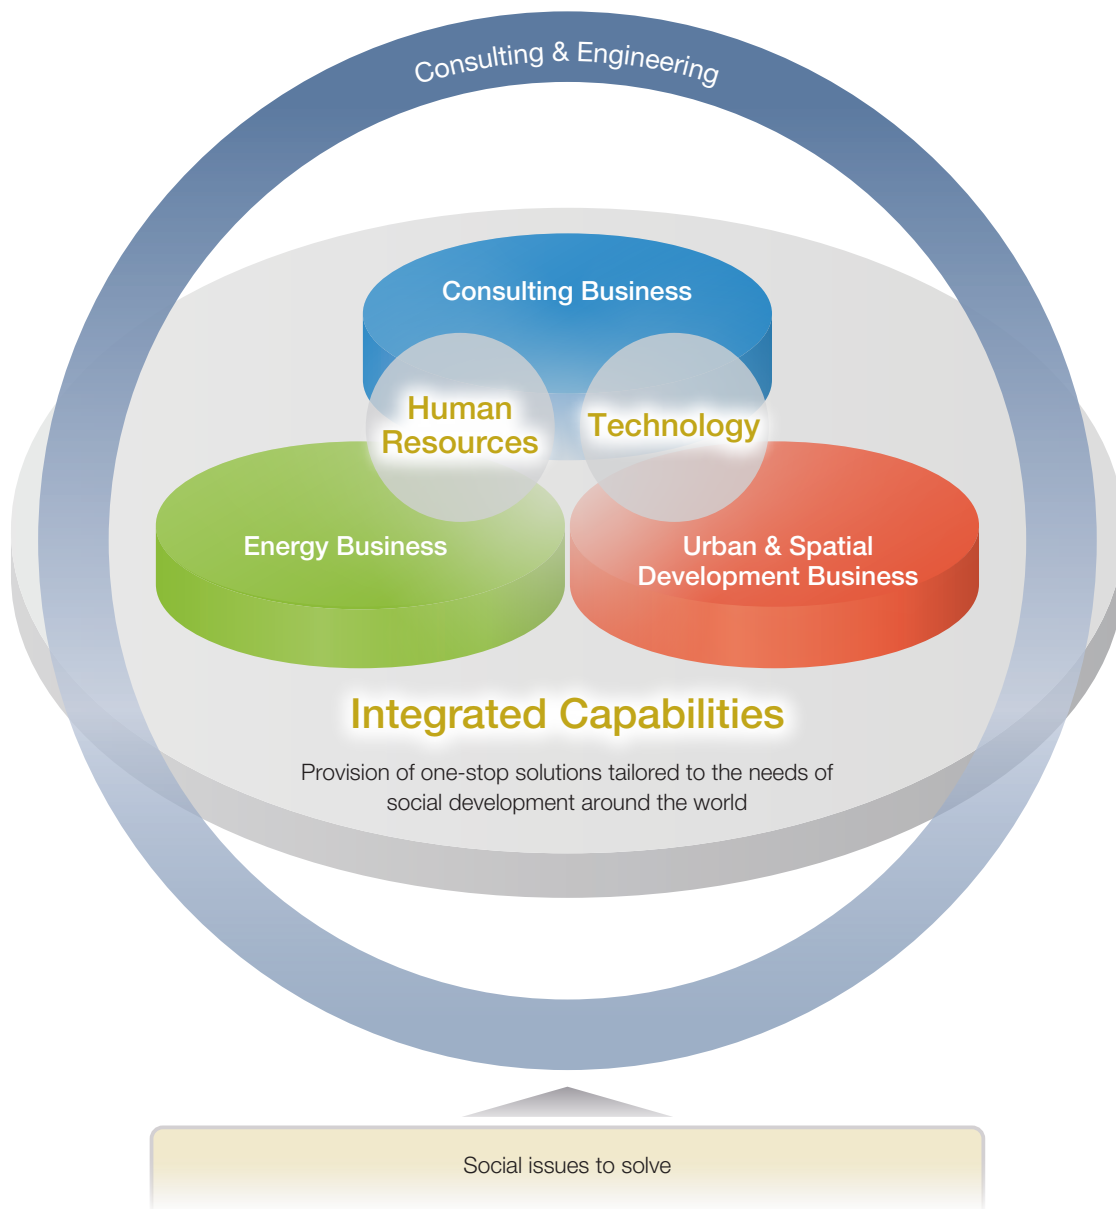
Consulting & Engineering

Consulting Business

Human Resources

Technology

Energy Business

Urban & Spatial Development Business

Integrated Capabilities

Provision of one-stop solutions tailored to the needs of social development around the world

Social issues to solve